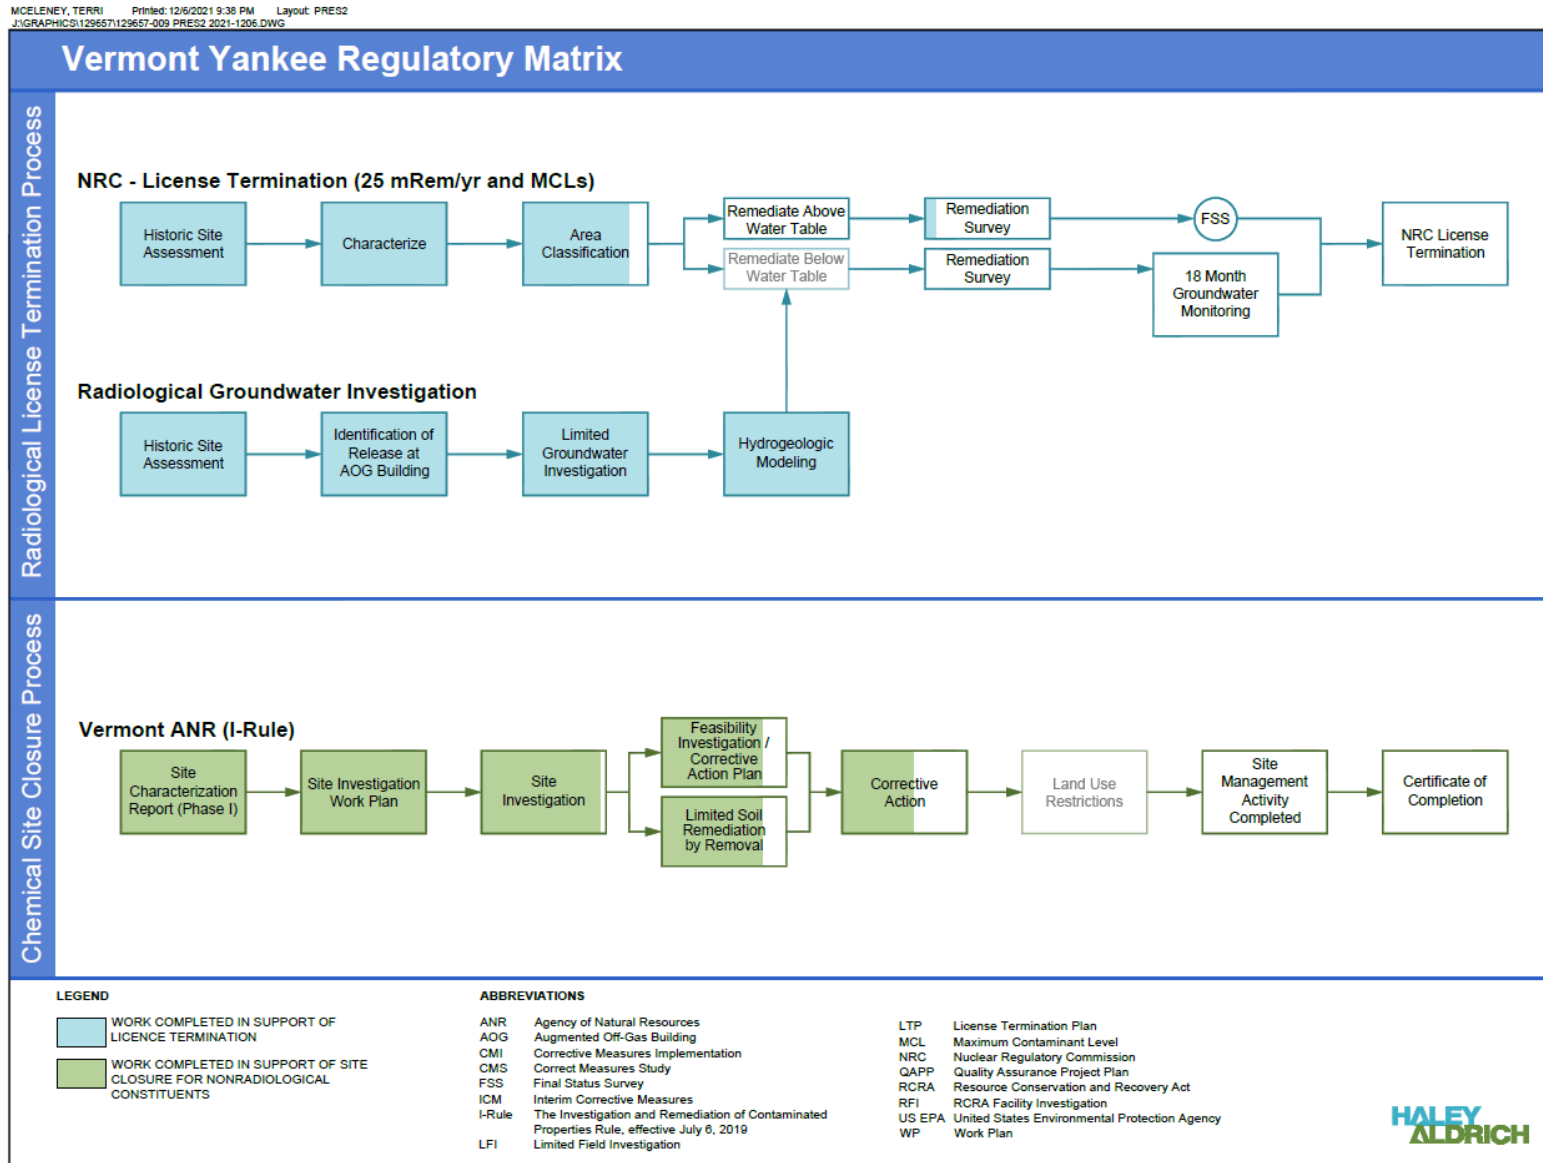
MCELENEY, TERRI Printed: 12/6/2021 9:38 PM Layout: PRES2
J:\GRAPHICS\129657\129657-009 PRES2 2021-1206.DWG

Vermont Yankee Regulatory Matrix

Radiological License Termination Process

NRC - License Termination (25 mRem/yr and MCLs)

Historic Site Assessment

Characterize

Area Classification

Remediate Above Water Table

Remediate Below Water Table

Remediation Survey

Remediation Survey

FSS

18 Month Groundwater Monitoring

NRC License Termination

Radiological Groundwater Investigation

Historic Site Assessment

Identification of Release at AOG Building

Limited Groundwater Investigation

Hydrogeologic Modeling

Chemical Site Closure Process

Vermont ANR (I-Rule)

Site Characterization Report (Phase I)

Site Investigation Work Plan

Site Investigation

Feasibility Investigation / Corrective Action Plan

Limited Soil Remediation by Removal

Corrective Action

Land Use Restrictions

Site Management Activity Completed

Certificate of Completion

LEGEND

WORK COMPLETED IN SUPPORT OF LICENCE TERMINATION

WORK COMPLETED IN SUPPORT OF SITE CLOSURE FOR NONRADIOLOGICAL CONSTITUENTS

ABBREVIATIONS

ANR Agency of Natural Resources
AOG Augmented Off-Gas Building
CMI Corrective Measures Implementation
CMS Correct Measures Study
FSS Final Status Survey
ICM Interim Corrective Measures
I-Rule The Investigation and Remediation of Contaminated Properties Rule, effective July 6, 2019
LFI Limited Field Investigation

LTP License Termination Plan
MCL Maximum Contaminant Level
NRC Nuclear Regulatory Commission
QAPP Quality Assurance Project Plan
RCRA Resource Conservation and Recovery Act
RFI RCRA Facility Investigation
US EPA United States Environmental Protection Agency
WP Work Plan

HALEY ALDRICH